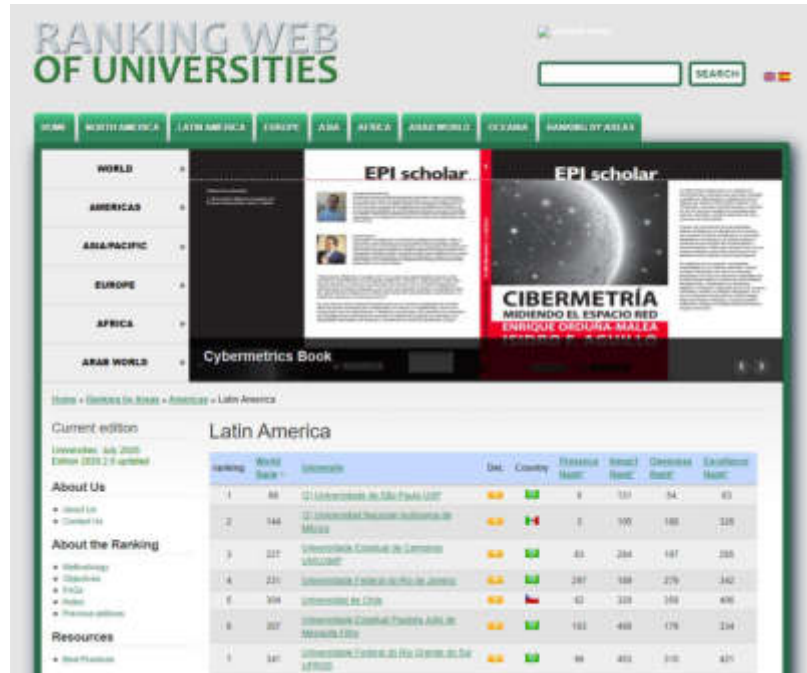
RANKING WEB
OF UNIVERSITIES

SEARCH

HOME | NORTH AMERICA | LATIN AMERICA | EUROPE | ASIA | AFRICA | ARAB WORLD | OCEANIA | RANKING BY AREAS

WORLD
AMERICAS
ASIA/PACIFIC
EUROPE
AFRICA
ARAB WORLD

EPI scholar
EPI scholar
CIBERMETRÍA
MIDIENDO EL ESPACIO RED
ENRIQUE ORDUÑA-MALEA
Cybermetrics Book

Home » Ranking by Areas » Americas » Latin America

Current edition
Universities: July 2020 Edition 2020.2.0 updated

About Us
• About Us
• Contact Us

About the Ranking
• Methodology
• Objectives
• FAQs
• Notes
• Previous editions

Resources
• Best Practices

Latin America

| ranking | World Rank | University | Det. | Country | Presence Rank* | Impact Rank* | Openness Rank* | Excellence Rank* |
|---|---|---|---|---|---|---|---|---|
| 1 | 88 | (1) Universidade de São Paulo USP | | | 9 | 131 | 54 | 83 |
| 2 | 144 | (2) Universidad Nacional Autónoma de México | | | 3 | 105 | 180 | 328 |
| 3 | 227 | Universidade Estadual de Campinas UNICAMP | | | 83 | 284 | 187 | 255 |
| 4 | 231 | Universidade Federal do Rio de Janeiro | | | 287 | 388 | 276 | 242 |
| 5 | 304 | Universidad de Chile | | | 82 | 320 | 358 | 406 |
| 6 | 307 | Universidade Estadual Paulista Júlio de Mesquita Filho | | | 183 | 468 | 176 | 234 |
| 7 | 341 | Universidade Federal do Rio Grande do Sul UFRGS | | | 86 | 453 | 315 | 421 |